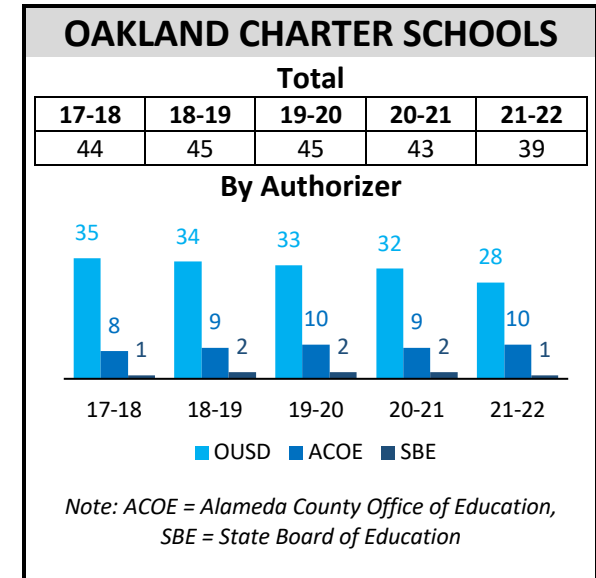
OAKLAND CHARTER SCHOOLS

Total

| 17-18 | 18-19 | 19-20 | 20-21 | 21-22 |
|---|---|---|---|---|
| 44 | 45 | 45 | 43 | 39 |

By Authorizer

35 8 1
34 9 2
33 10 2
32 9 2
28 10 1

17-18 18-19 19-20 20-21 21-22

OUSD ACOE SBE

Note: ACOE = Alameda County Office of Education, SBE = State Board of Education